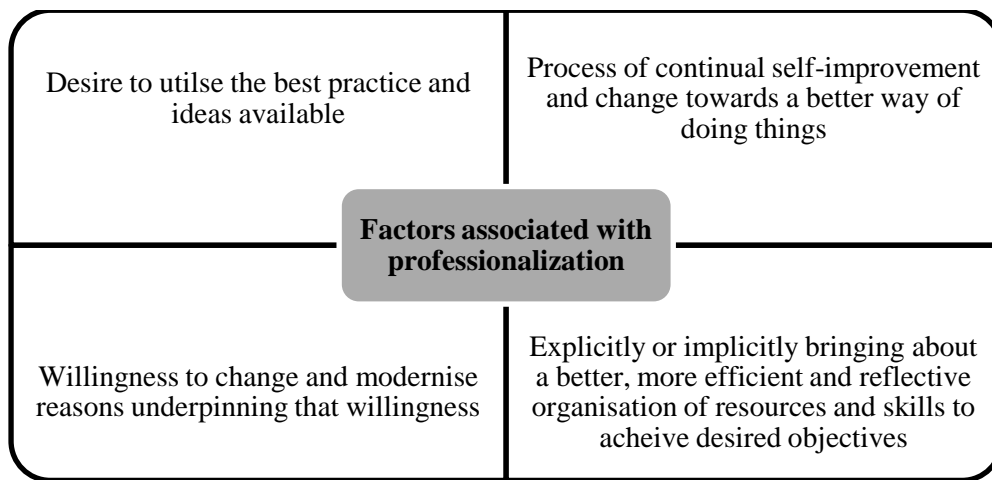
Desire to utilse the best practice and ideas available

Process of continual self-improvement and change towards a better way of doing things

Factors associated with professionalization

Willingness to change and modernise reasons underpinning that willingness

Explicitly or implicitly bringing about a better, more efficient and reflective organisation of resources and skills to acheive desired objectives